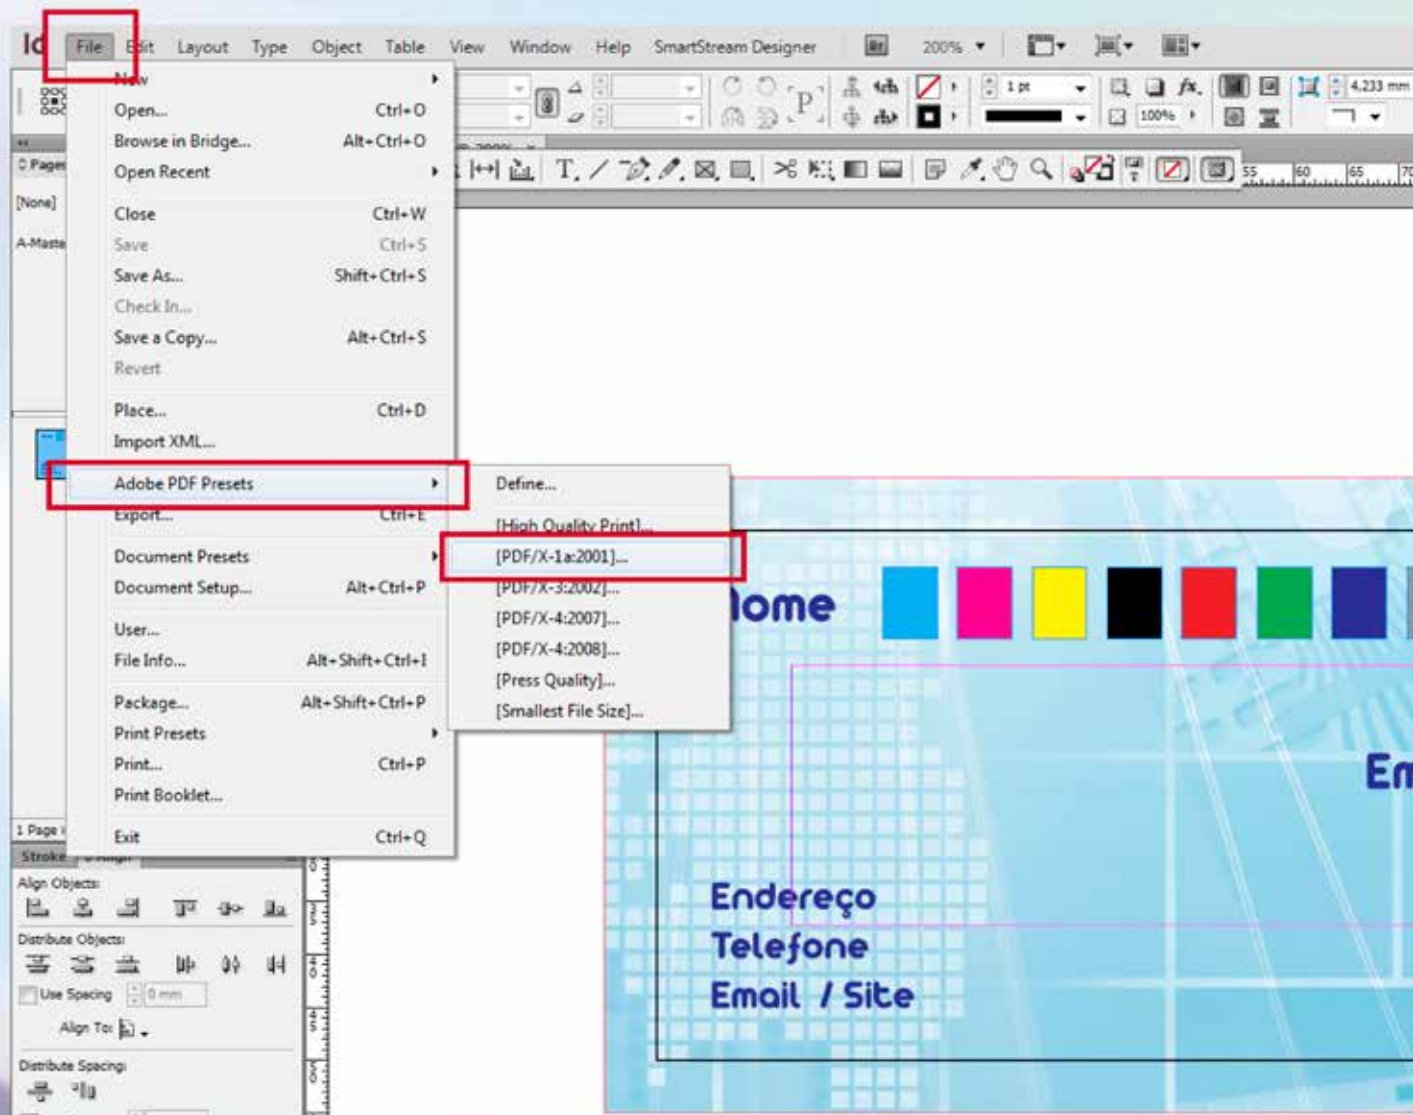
Id File Edit Layout Type Object Table View Window Help SmartStream Designer Br 200%

1 pt
100%
4,233 mm

Pages
[None]
A-Master

New
Open... Ctrl+O
Browse in Bridge... Alt+Ctrl+O
Open Recent

Close Ctrl+W
Save Ctrl+S
Save As... Shift+Ctrl+S
Check In...
Save a Copy... Alt+Ctrl+S
Revert

Place... Ctrl+D
Import XML...

Adobe PDF Presets
Export... Ctrl+E

Document Presets
Document Setup... Alt+Ctrl+P

User...
File Info... Alt+Shift+Ctrl+I

Package... Alt+Shift+Ctrl+P
Print Presets
Print... Ctrl+P
Print Booklet...

Exit Ctrl+Q

Define...

[High Quality Print]...
[PDF/X-1a:2001]...
[PDF/X-3:2002]...
[PDF/X-4:2007]...
[PDF/X-4:2008]...
[Press Quality]...
[Smallest File Size]...

55 60 65 70

1 Page
Stroke
Align Objects:
Distribute Objects:
Use Spacing 0 mm
Align To:
Distribute Spacing:

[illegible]ome
Em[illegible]
Endereço
Telefone
Email / Site